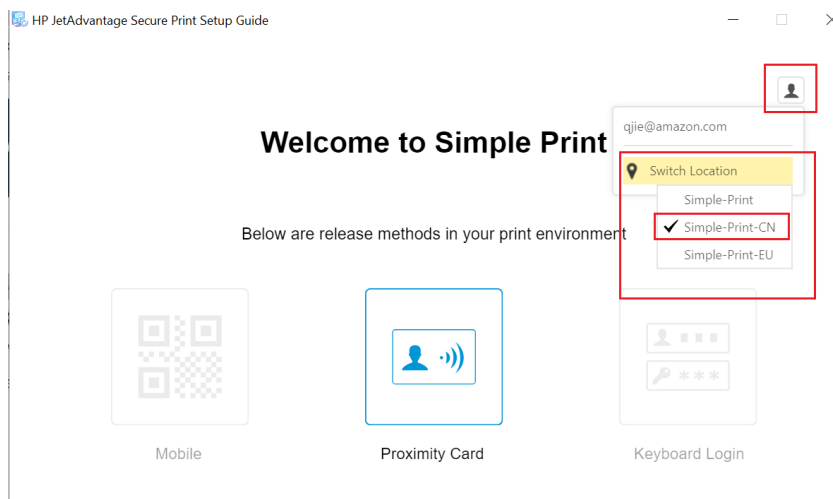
HP JetAdvantage Secure Print Setup Guide

qjie@amazon.com

Switch Location

Simple-Print

Simple-Print-CN

Simple-Print-EU

Welcome to Simple Print

Below are release methods in your print environment

Mobile

Proximity Card

Keyboard Login